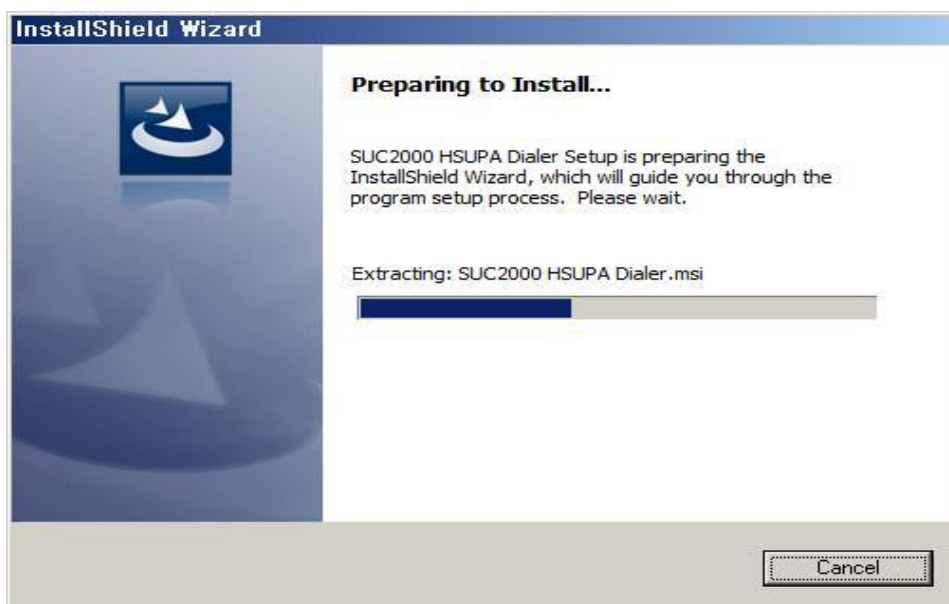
InstallShield Wizard

Preparing to Install...

SUC2000 HSUPA Dialer Setup is preparing the InstallShield Wizard, which will guide you through the program setup process. Please wait.

Extracting: SUC2000 HSUPA Dialer.msi

Cancel